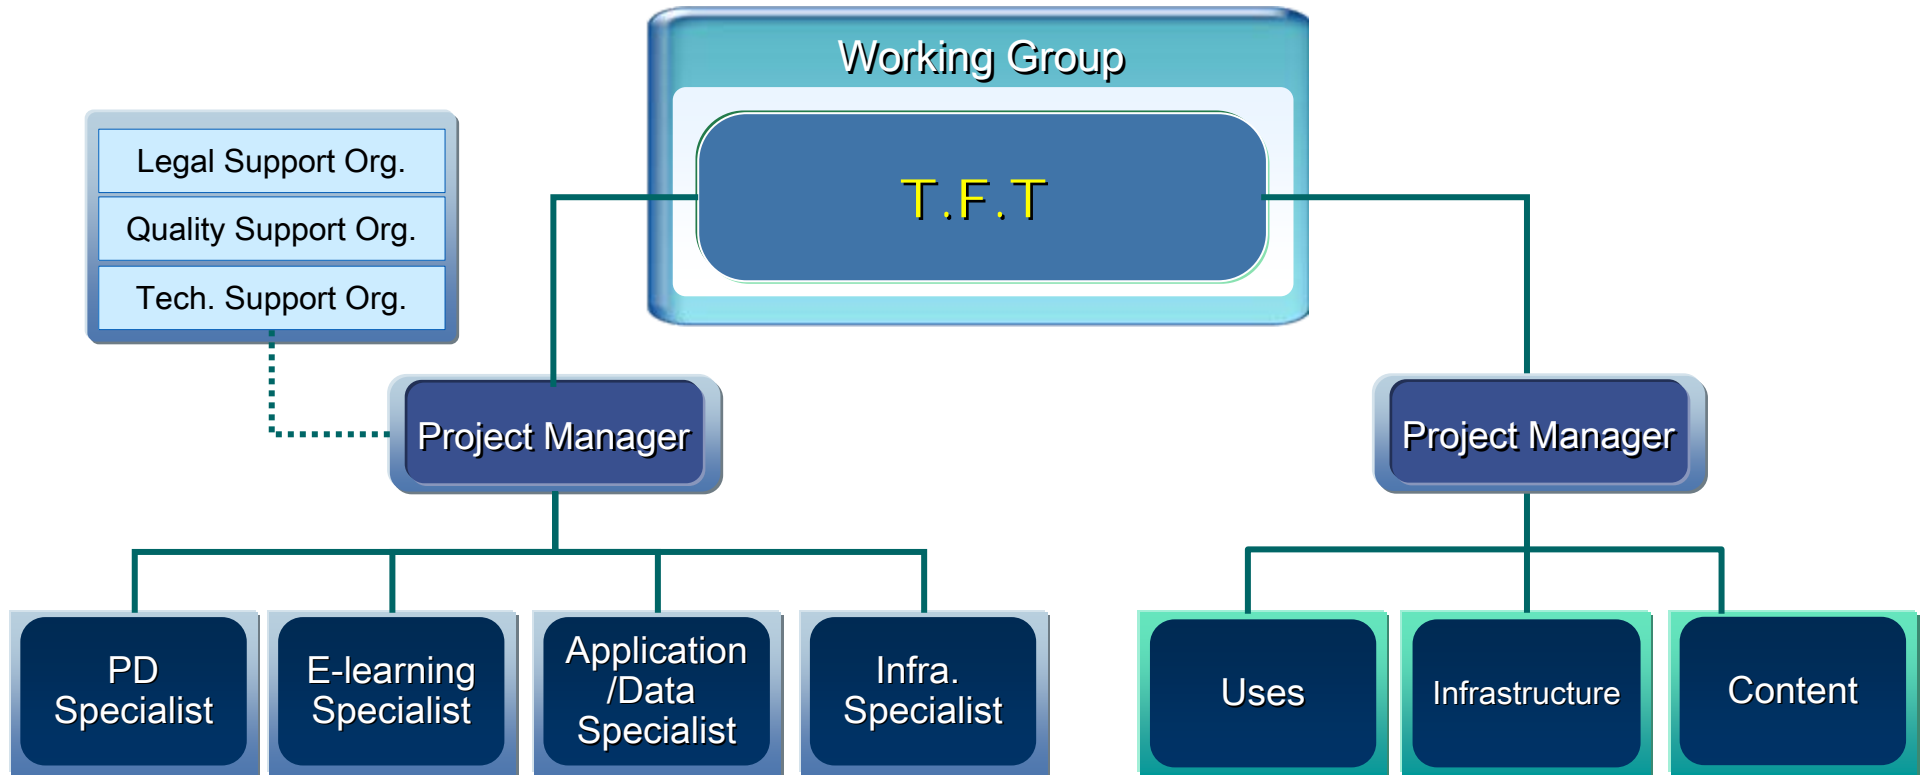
Working Group

T.F.T

Legal Support Org.

Quality Support Org.

Tech. Support Org.

Project Manager

Project Manager

PD Specialist

E-learning Specialist

Application /Data Specialist

Infra. Specialist

Uses

Infrastructure

Content